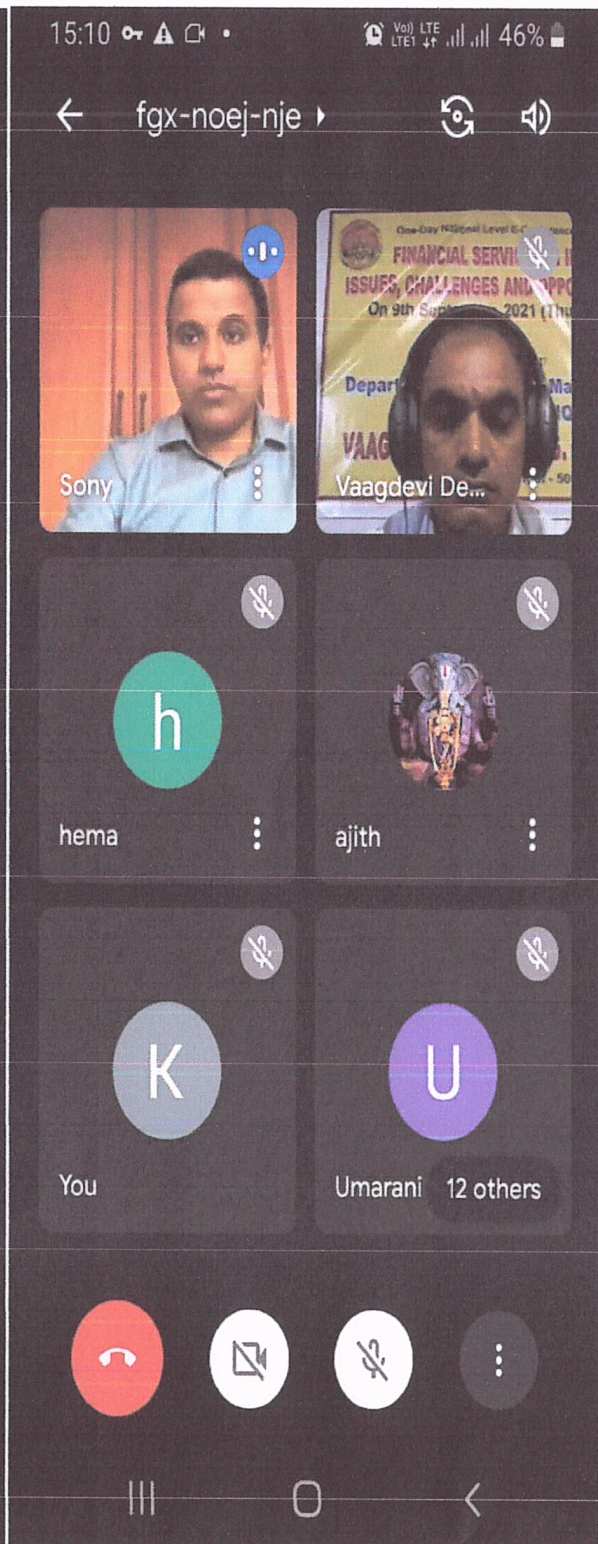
15:10

Vo) LTE LTE1 46%

fgx-noej-nje

One-Day National Level E-Conference
FINANCIAL SERVIC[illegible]
ISSUES, CHALLENGES AND OPPO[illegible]
On 9th Sep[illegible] 2021 (Thu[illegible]
Depart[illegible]
VAAG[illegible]

Sony

Vaagdevi De...

h

hema

ajith

K

You

U

Umarani

12 others